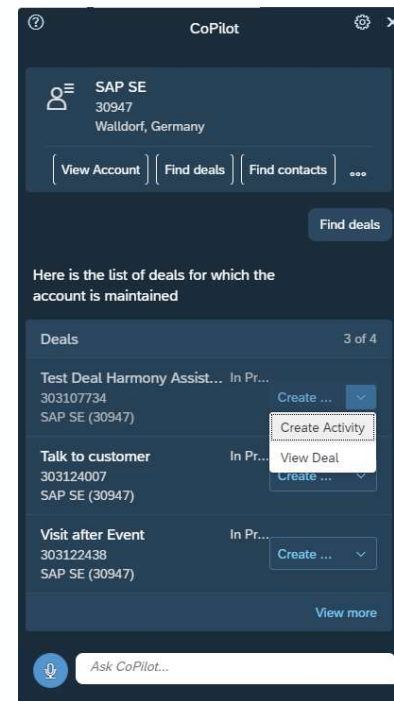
CoPilot

SAP SE
30947
Walldorf, Germany

View Account | Find deals | Find contacts | ...

Find deals

Here is the list of deals for which the account is maintained

Deals 3 of 4

Test Deal Harmony Assist... In Pr...
303107734
SAP SE (30947)
Create ...

Create Activity
View Deal

Talk to customer In Pr...
303124007
SAP SE (30947)
Create ...

Visit after Event In Pr...
303122438
SAP SE (30947)
Create ...

View more

Ask CoPilot...